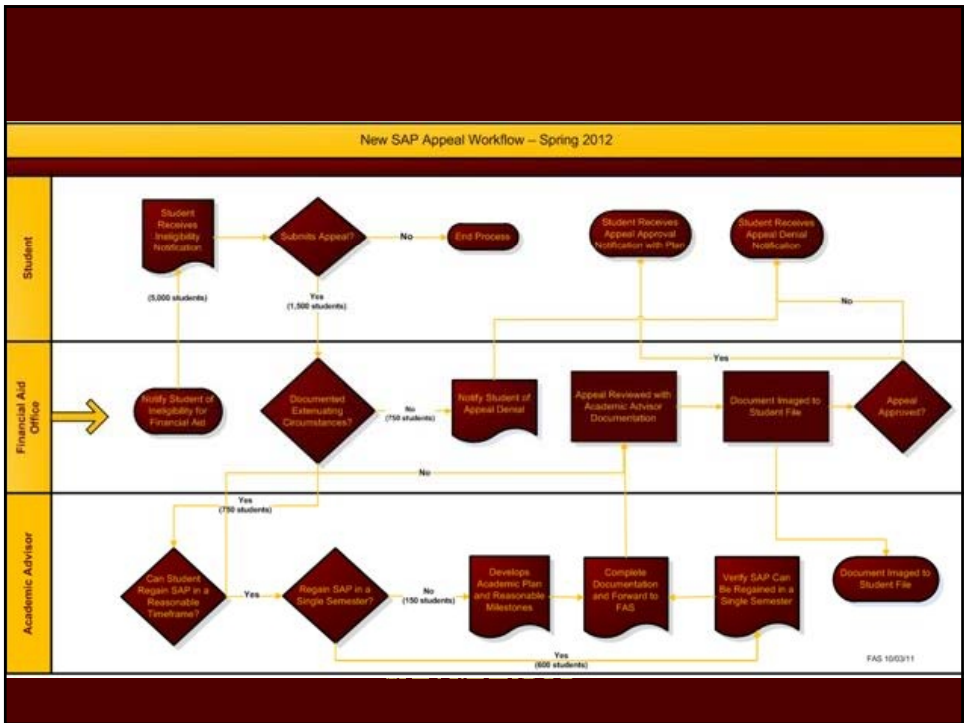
New SAP Appeal Workflow – Spring 2012

Student

Student Receives Ineligibility Notification

(5,000 students)

Submits Appeal?

No

End Process

Yes (1,500 students)

Student Receives Appeal Approval Notification with Plan

Student Receives Appeal Denial Notification

No

Yes

Financial Aid Office

Notify Student of Ineligibility for Financial Aid

Documented Extenuating Circumstances?

No (750 students)

Notify Student of Appeal Denial

Appeal Reviewed with Academic Advisor Documentation

Document Imaged to Student File

Appeal Approved?

No

Yes (750 students)

Academic Advisor

Can Student Regain SAP in a Reasonable Timeframe?

Yes

Regain SAP in a Single Semester?

No (150 students)

Develops Academic Plan and Reasonable Milestones

Complete Documentation and Forward to FAS

Verify SAP Can Be Regained in a Single Semester

Document Imaged to Student File

Yes (600 students)

FAS 10/03/11